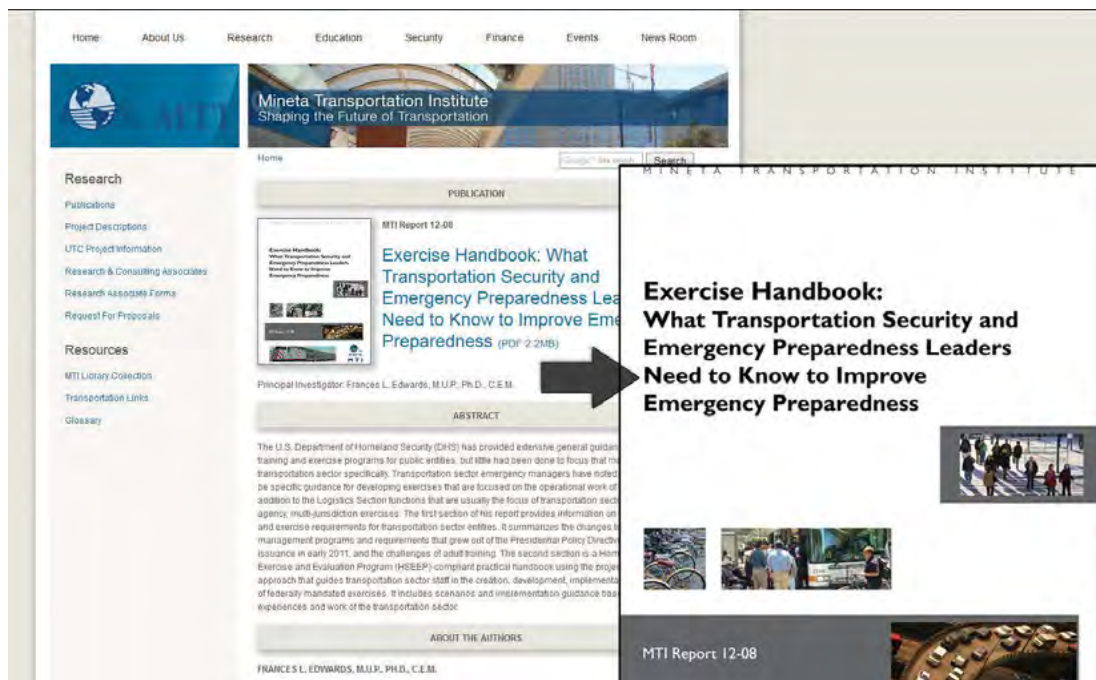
Home About Us Research Education Security Finance Events News Room

MTI

Mineta Transportation Institute
Shaping the Future of Transportation

Home

Google™ Site search Search

Research

Publications
Project Descriptions
UTC Project Information
Research & Consulting Associates
Research Associate Forms
Request For Proposals

Resources

MTI Library Collection
Transportation Links
Glossary

PUBLICATION

MTI Report 12-08

Exercise Handbook: What Transportation Security and Emergency Preparedness Lea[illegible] Need to Know to Improve Eme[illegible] Preparedness (PDF 2.2MB)

Principal Investigator: Frances L. Edwards, M.U.P., Ph.D., C.E.M.

ABSTRACT

The U.S. Department of Homeland Security (DHS) has provided extensive general guidan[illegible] training and exercise programs for public entities, but little has been done to focus that m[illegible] transportation sector specifically. Transportation sector emergency managers have noted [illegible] be specific guidance for developing exercises that are focused on the operational work of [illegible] addition to the Logistics Section functions that are usually the focus of transportation sect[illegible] agency, multi-jurisdiction exercises. The first section of his report provides information on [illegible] and exercise requirements for transportation sector entities. It summarizes the changes i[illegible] management programs and requirements that grew out of the Presidential Policy Directiv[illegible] issuance in early 2011, and the challenges of adult training. The second section is a Hom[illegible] Exercise and Evaluation Program (HSEEP)-compliant practical handbook using the proje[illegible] approach that guides transportation sector staff in the creation, development, implementa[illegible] of federally mandated exercises. It includes scenarios and implementation guidance bas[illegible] experiences and work of the transportation sector.

ABOUT THE AUTHORS

FRANCES L. EDWARDS, M.U.P., PH.D., C.E.M.

MINETA TRANSPORTATION INSTITUTE

Exercise Handbook:
What Transportation Security and Emergency Preparedness Leaders Need to Know to Improve Emergency Preparedness

MTI Report 12-08